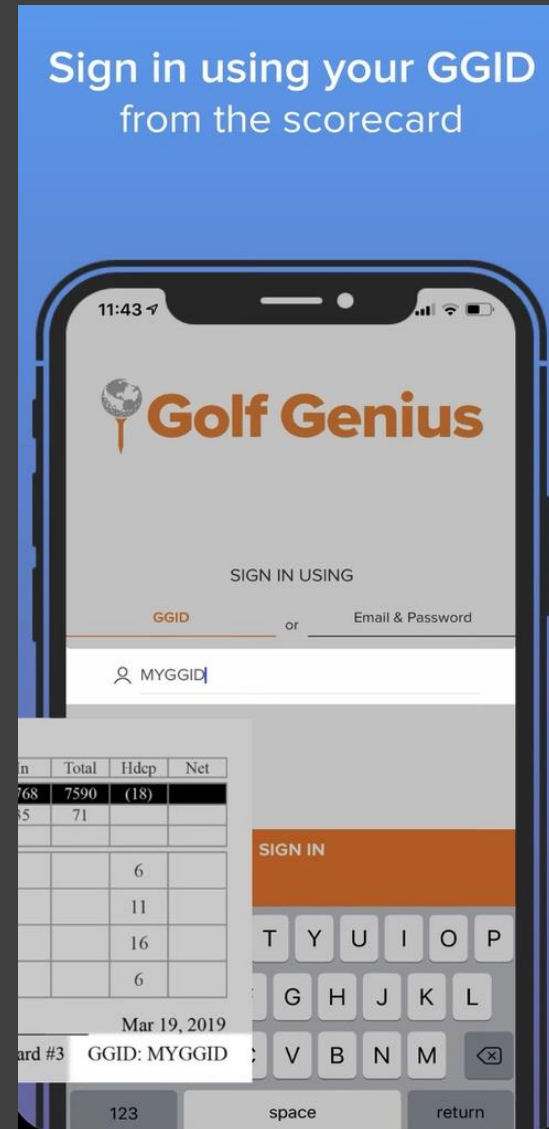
Sign in using your GGID
from the scorecard

11:43

Golf Genius

SIGN IN USING

GGID or Email & Password

MYGGID

| In | Total | Hdcp | Net |
|---|---|---|---|
| 768 | 7590 | (18) | |
| 35 | 71 | | |
| | | | |
| | | 6 | |
| | | 11 | |
| | | 16 | |
| | | 6 | |

Mar 19, 2019
ard #3 GGID: MYGGID

SIGN IN

T Y U I O P
G H J K L
V B N M

123 space return